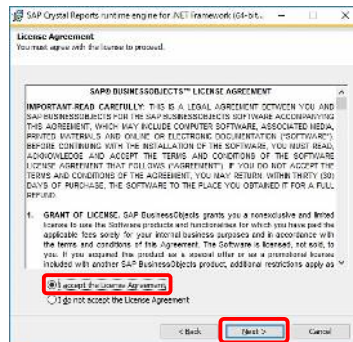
SAP Crystal Reports runtime engine for .NET Framework (64-bit...

License Agreement
You must agree with the license to proceed.

SAP® BUSINESSOBJECTS™ LICENSE AGREEMENT

IMPORTANT-READ CAREFULLY: THIS IS A LEGAL AGREEMENT BETWEEN YOU AND SAP BUSINESSOBJECTS FOR THE SAP BUSINESSOBJECTS SOFTWARE ACCOMPANYING THIS AGREEMENT, WHICH MAY INCLUDE COMPUTER SOFTWARE, ASSOCIATED MEDIA, PRINTED MATERIALS AND ONLINE OR ELECTRONIC DOCUMENTATION ("SOFTWARE"). BEFORE CONTINUING WITH THE INSTALLATION OF THE SOFTWARE, YOU MUST READ, ACKNOWLEDGE AND ACCEPT THE TERMS AND CONDITIONS OF THE SOFTWARE LICENSE AGREEMENT THAT FOLLOWS ("AGREEMENT"). IF YOU DO NOT ACCEPT THE TERMS AND CONDITIONS OF THE AGREEMENT, YOU MAY RETURN WITHIN THIRTY (30) DAYS OF PURCHASE, THE SOFTWARE TO THE PLACE YOU OBTAINED IT FOR A FULL REFUND.

1. GRANT OF LICENSE. SAP BusinessObjects grants you a nonexclusive and limited license to use the Software products and functionalities for which you have paid the applicable fees solely for your internal business purposes and in accordance with the terms and conditions of this Agreement. The Software is licensed, not sold, to you. If you acquired this product as a special offer or as a promotional license included with another SAP BusinessObjects product, additional restrictions apply as

I accept the License Agreement
I do not accept the License Agreement

< Back
Next >
Cancel